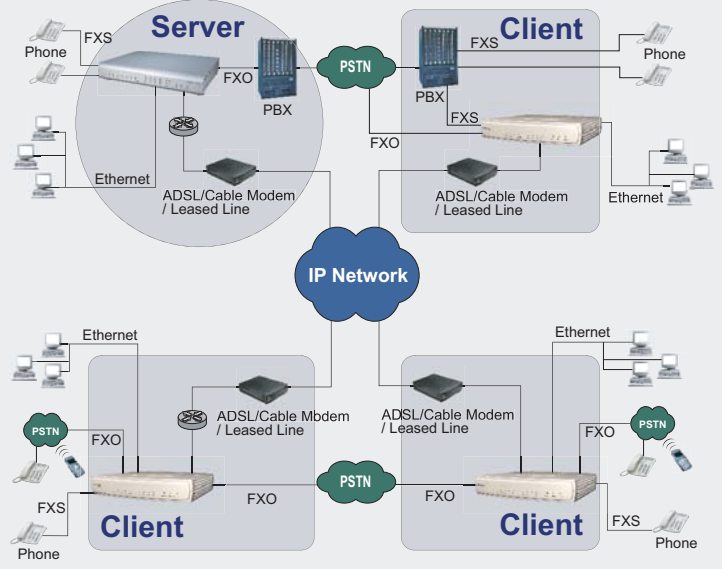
Server

Client

FXS
Phone
FXO
PBX
PSTN
FXS
Phone
PBX
FXS
FXO
Ethernet
ADSL/Cable Modem / Leased Line
ADSL/Cable Modem / Leased Line
Ethernet

IP Network

Ethernet
Ethernet
PSTN
FXO
ADSL/Cable Modem / Leased Line
ADSL/Cable Modem / Leased Line
FXO
PSTN
FXS
FXO
PSTN
FXO
FXS
Phone
Phone

Client

Client